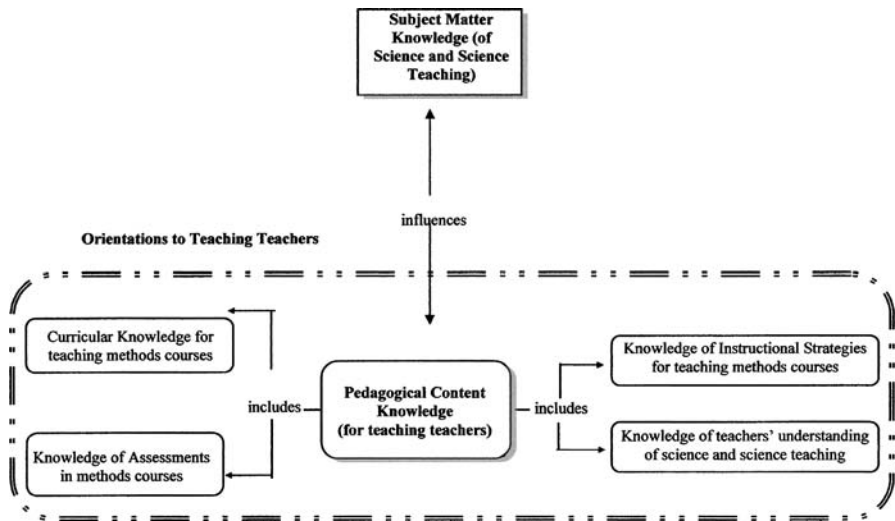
Subject Matter Knowledge (of Science and Science Teaching)

influences

Orientations to Teaching Teachers

Curricular Knowledge for teaching methods courses

includes

Knowledge of Assessments in methods courses

Pedagogical Content Knowledge (for teaching teachers)

includes

Knowledge of Instructional Strategies for teaching methods courses

Knowledge of teachers' understanding of science and science teaching